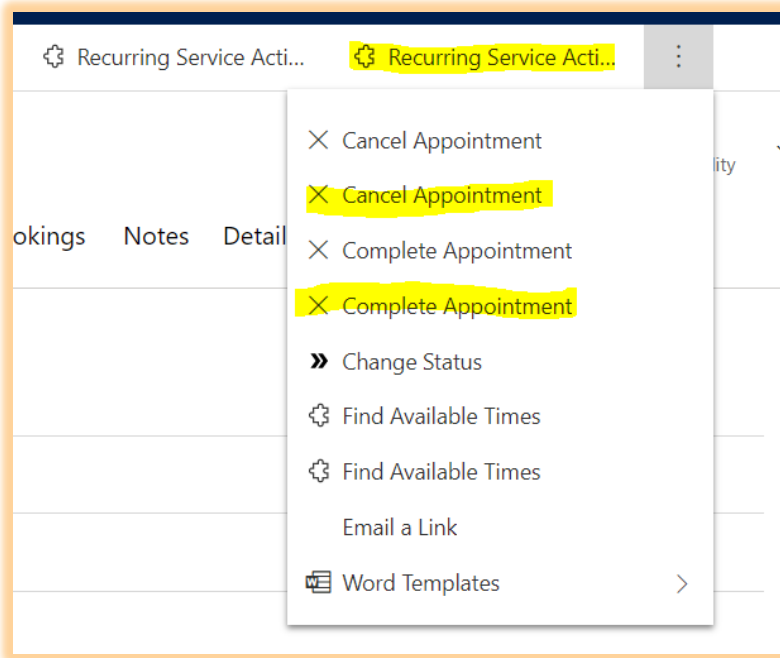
Recurring Service Acti... Recurring Service Acti... ⋮

okings Notes Detail

lity

Cancel Appointment
Cancel Appointment
Complete Appointment
Complete Appointment
Change Status
Find Available Times
Find Available Times
Email a Link
Word Templates